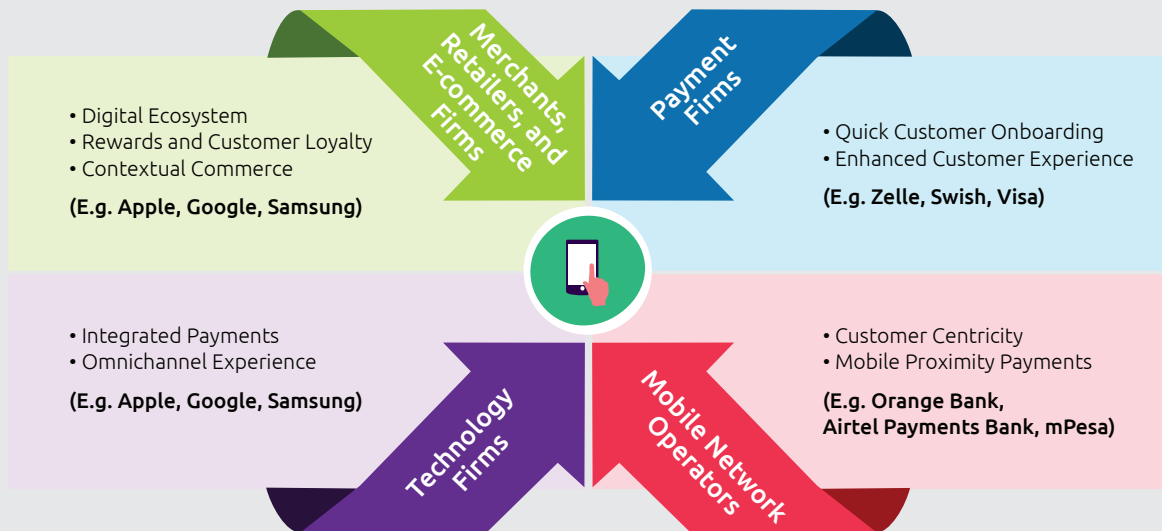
Merchants, Retailers, and E-commerce Firms

• Digital Ecosystem
• Rewards and Customer Loyalty
• Contextual Commerce

(E.g. Apple, Google, Samsung)

Payment Firms

• Quick Customer Onboarding
• Enhanced Customer Experience

(E.g. Zelle, Swish, Visa)

• Integrated Payments
• Omnichannel Experience

(E.g. Apple, Google, Samsung)

Technology Firms

Mobile Network Operators

• Customer Centricity
• Mobile Proximity Payments

(E.g. Orange Bank, Airtel Payments Bank, mPesa)